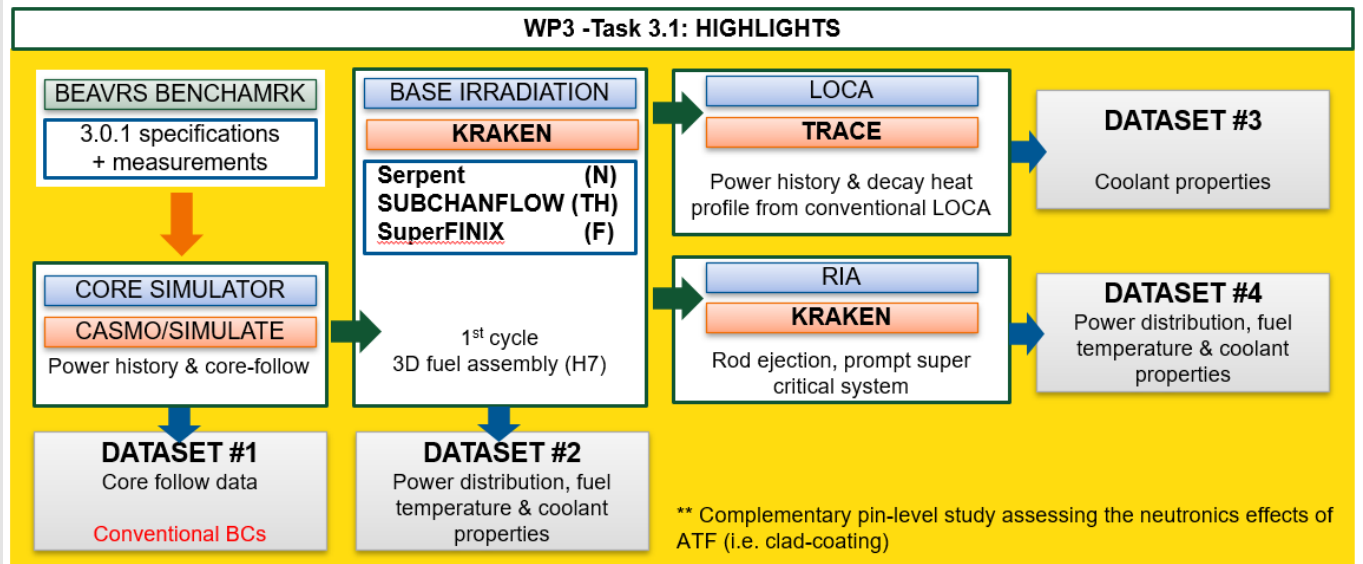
WP3 -Task 3.1: HIGHLIGHTS

BEAVRS BENCHAMRK

3.0.1 specifications + measurements

CORE SIMULATOR

CASMO/SIMULATE

Power history & core-follow

DATASET #1

Core follow data

Conventional BCs

BASE IRRADIATION

KRAKEN

Serpent (N)
SUBCHANFLOW (TH)
SuperFINIX (F)

$1^{st}$ cycle
3D fuel assembly (H7)

DATASET #2

Power distribution, fuel temperature & coolant properties

LOCA

TRACE

Power history & decay heat profile from conventional LOCA

DATASET #3

Coolant properties

RIA

KRAKEN

Rod ejection, prompt super critical system

DATASET #4

Power distribution, fuel temperature & coolant properties

** Complementary pin-level study assessing the neutronics effects of ATF (i.e. clad-coating)